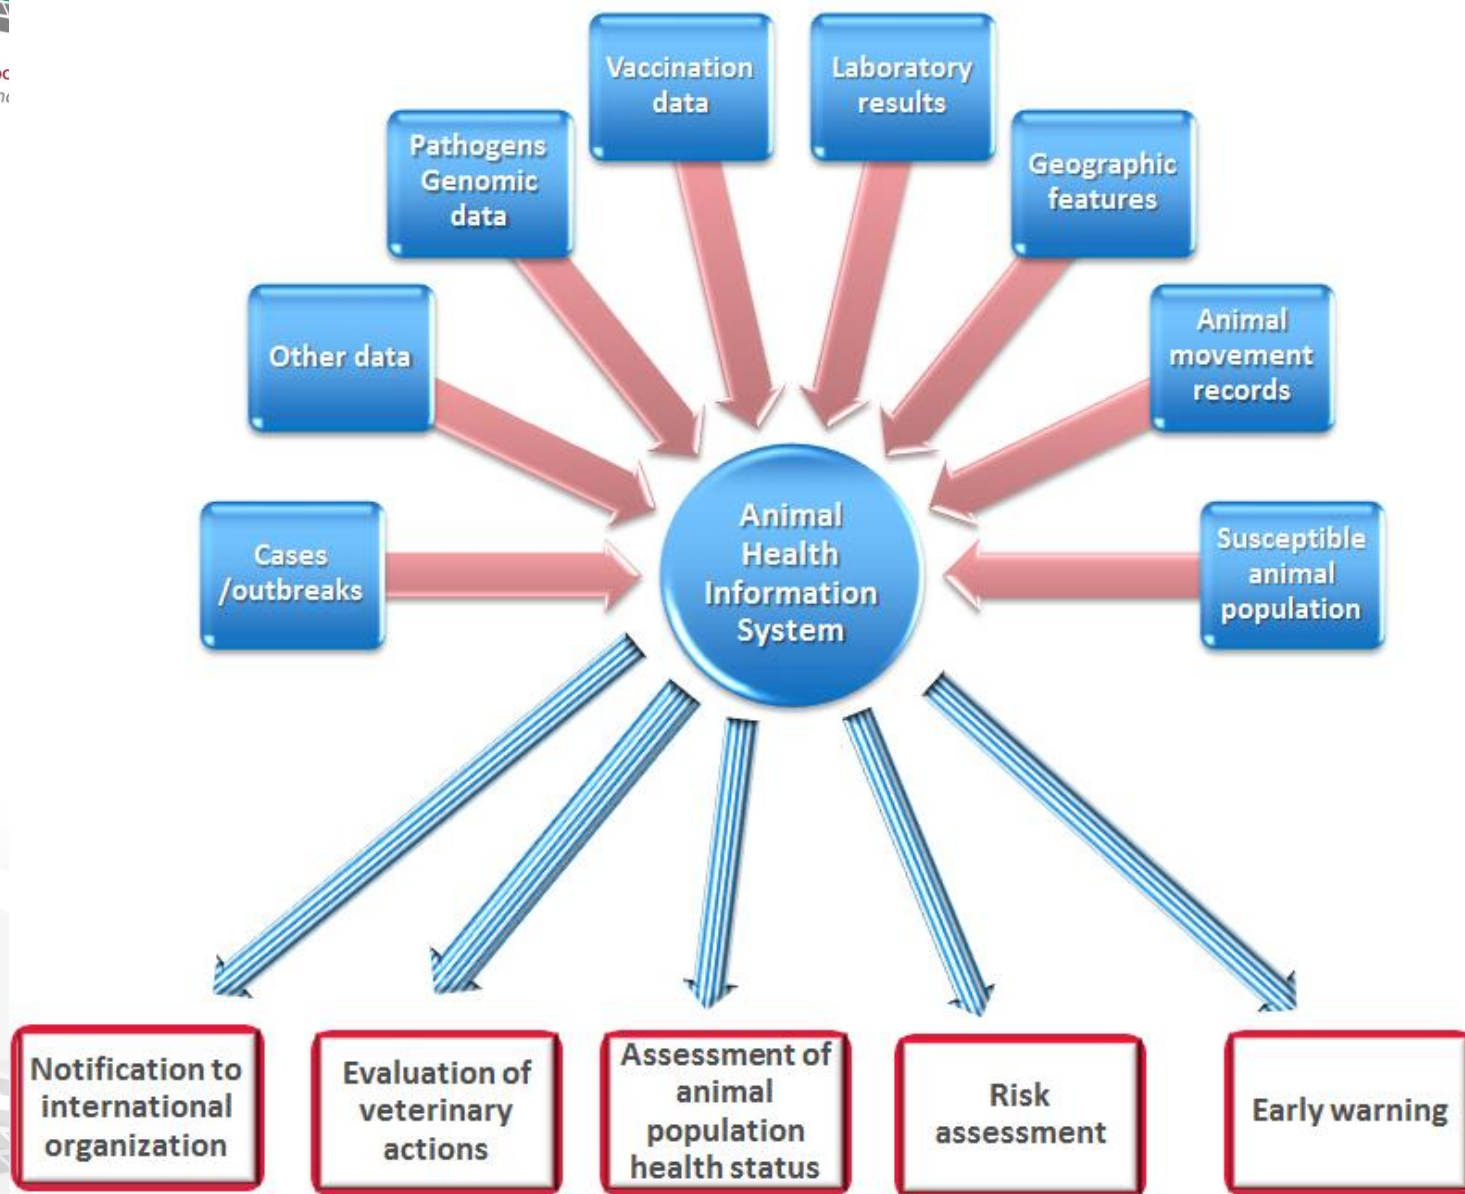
Vaccination data

Laboratory results

Pathogens Genomic data

Geographic features

Other data

Animal movement records

Cases /outbreaks

Animal Health Information System

Susceptible animal population

Notification to international organization

Evaluation of veterinary actions

Assessment of animal population health status

Risk assessment

Early warning